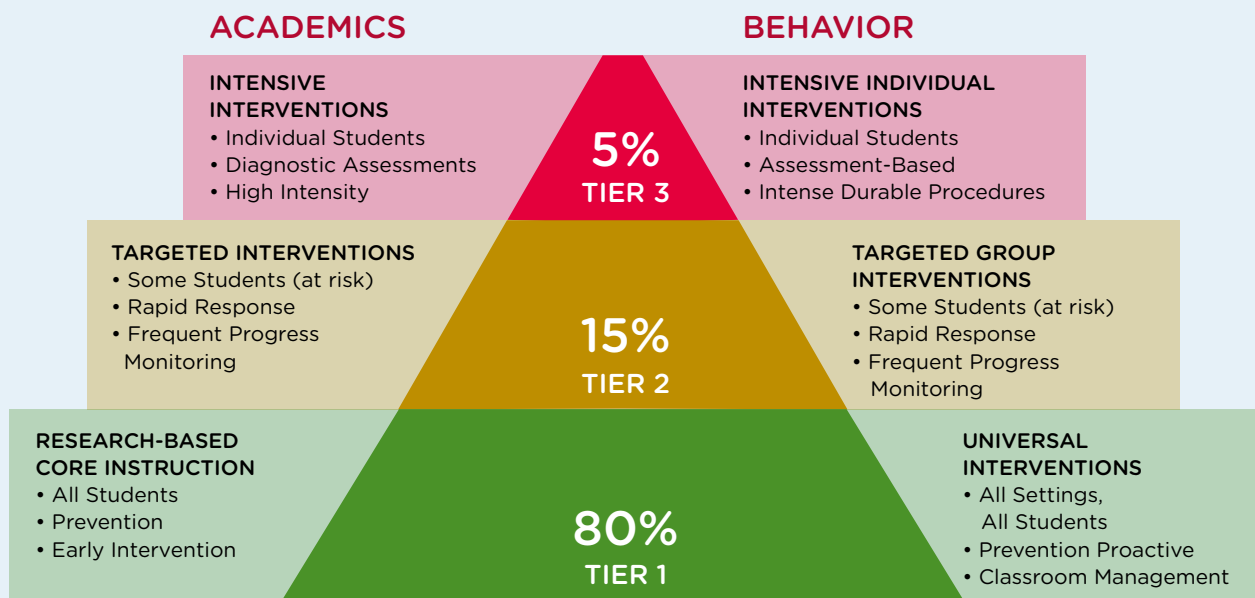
ACADEMICS

BEHAVIOR

INTENSIVE INTERVENTIONS
• Individual Students
• Diagnostic Assessments
• High Intensity

5%
TIER 3

INTENSIVE INDIVIDUAL INTERVENTIONS
• Individual Students
• Assessment-Based
• Intense Durable Procedures

TARGETED INTERVENTIONS
• Some Students (at risk)
• Rapid Response
• Frequent Progress Monitoring

15%
TIER 2

TARGETED GROUP INTERVENTIONS
• Some Students (at risk)
• Rapid Response
• Frequent Progress Monitoring

RESEARCH-BASED CORE INSTRUCTION
• All Students
• Prevention
• Early Intervention

80%
TIER 1

UNIVERSAL INTERVENTIONS
• All Settings, All Students
• Prevention Proactive
• Classroom Management